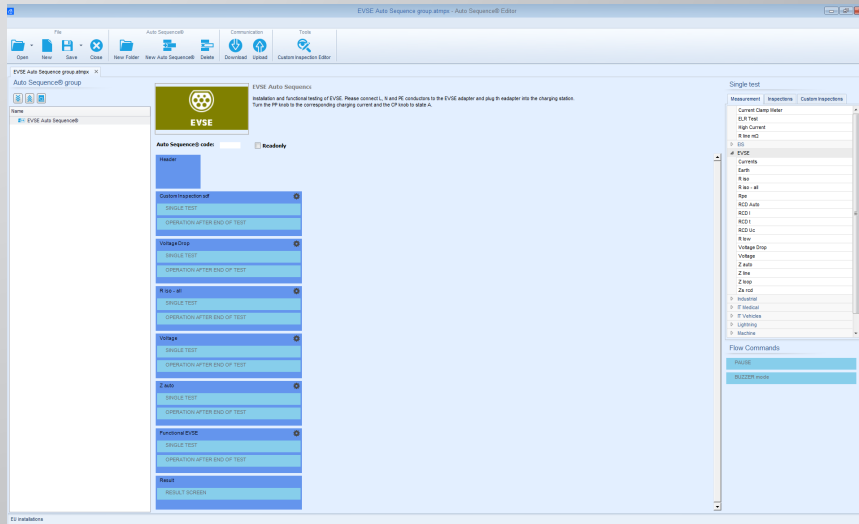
EVSE Auto Sequence group.atmpx - Auto Sequence® Editor

File
Open New Save Close
Auto Sequence®
New Folder New Auto Sequence® Delete
Communication
Download Upload
Tools
Custom Inspection Editor

EVSE Auto Sequence group.atmpx ×

Auto Sequence® group

Name
EVSE Auto Sequence®

EVSE

EVSE Auto Sequence

Installation and functional testing of EVSE. Please connect L, N and PE conductors to the EVSE adapter and plug th eadapter into the charging station. Turn the PP knob to the corresponding charging current and the CP knob to state A.

Auto Sequence® code: Readonly

Header

Custom inspection.sdf
SINGLE TEST
OPERATION AFTER END OF TEST

Voltage Drop
SINGLE TEST
OPERATION AFTER END OF TEST

R iso - all
SINGLE TEST
OPERATION AFTER END OF TEST

Voltage
SINGLE TEST
OPERATION AFTER END OF TEST

Z auto
SINGLE TEST
OPERATION AFTER END OF TEST

Functional EVSE
SINGLE TEST
OPERATION AFTER END OF TEST

Result
RESULT SCREEN

Single test

Measurement Inspections Custom Inspections

Current Clamp Meter
ELR Test
High Current
R line mΩ
EG
EVSE
Currents
Earth
R iso
R iso - all
Rpe
RCD Auto
RCD I
RCD t
RCD Uc
R low
Voltage Drop
Voltage
Z auto
Z line
Z loop
Zs rcd
Industrial
IT Medical
IT Vehicles
Lightning
Machine

Flow Commands
PAUSE
BUZZER mode

EU installations